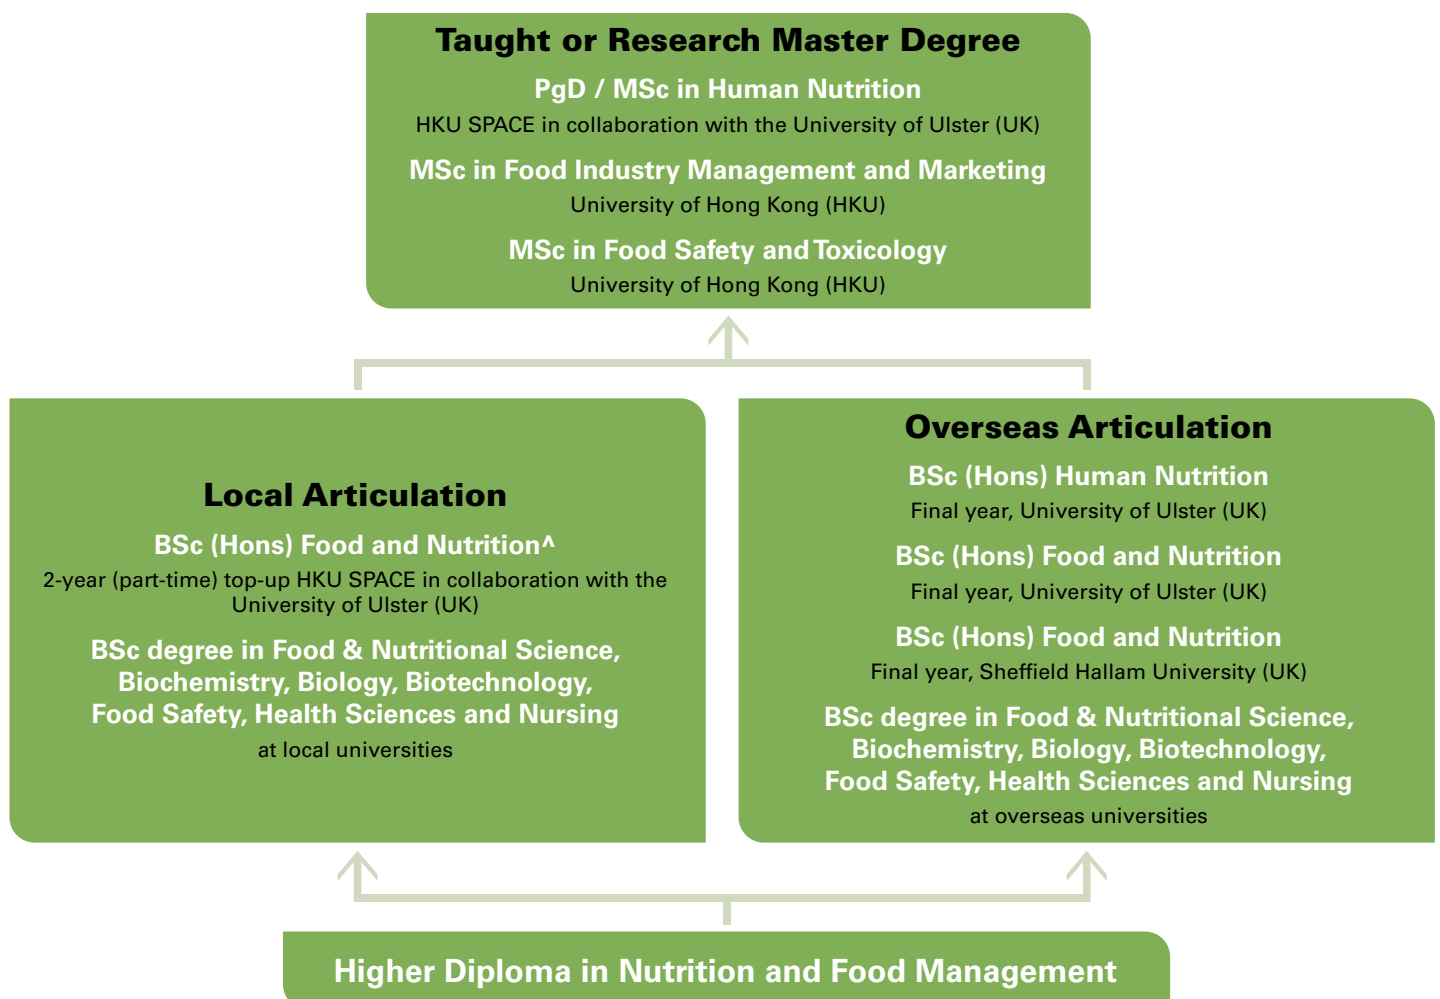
Taught or Research Master Degree

PgD / MSc in Human Nutrition
HKU SPACE in collaboration with the University of Ulster (UK)

MSc in Food Industry Management and Marketing
University of Hong Kong (HKU)

MSc in Food Safety and Toxicology
University of Hong Kong (HKU)

Local Articulation

BSc (Hons) Food and Nutrition^
2-year (part-time) top-up HKU SPACE in collaboration with the University of Ulster (UK)

BSc degree in Food & Nutritional Science, Biochemistry, Biology, Biotechnology, Food Safety, Health Sciences and Nursing
at local universities

Overseas Articulation

BSc (Hons) Human Nutrition
Final year, University of Ulster (UK)

BSc (Hons) Food and Nutrition
Final year, University of Ulster (UK)

BSc (Hons) Food and Nutrition
Final year, Sheffield Hallam University (UK)

BSc degree in Food & Nutritional Science, Biochemistry, Biology, Biotechnology, Food Safety, Health Sciences and Nursing
at overseas universities

Higher Diploma in Nutrition and Food Management